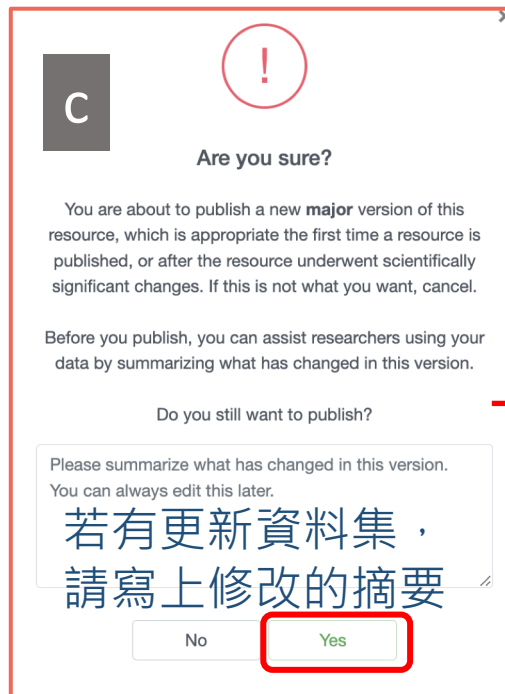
C

!

Are you sure?

You are about to publish a new **major** version of this resource, which is appropriate the first time a resource is published, or after the resource underwent scientifically significant changes. If this is not what you want, cancel.

Before you publish, you can assist researchers using your data by summarizing what has changed in this version.

Do you still want to publish?

Please summarize what has changed in this version.
You can always edit this later.

若有更新資料集，
請寫上修改的摘要

No

Yes